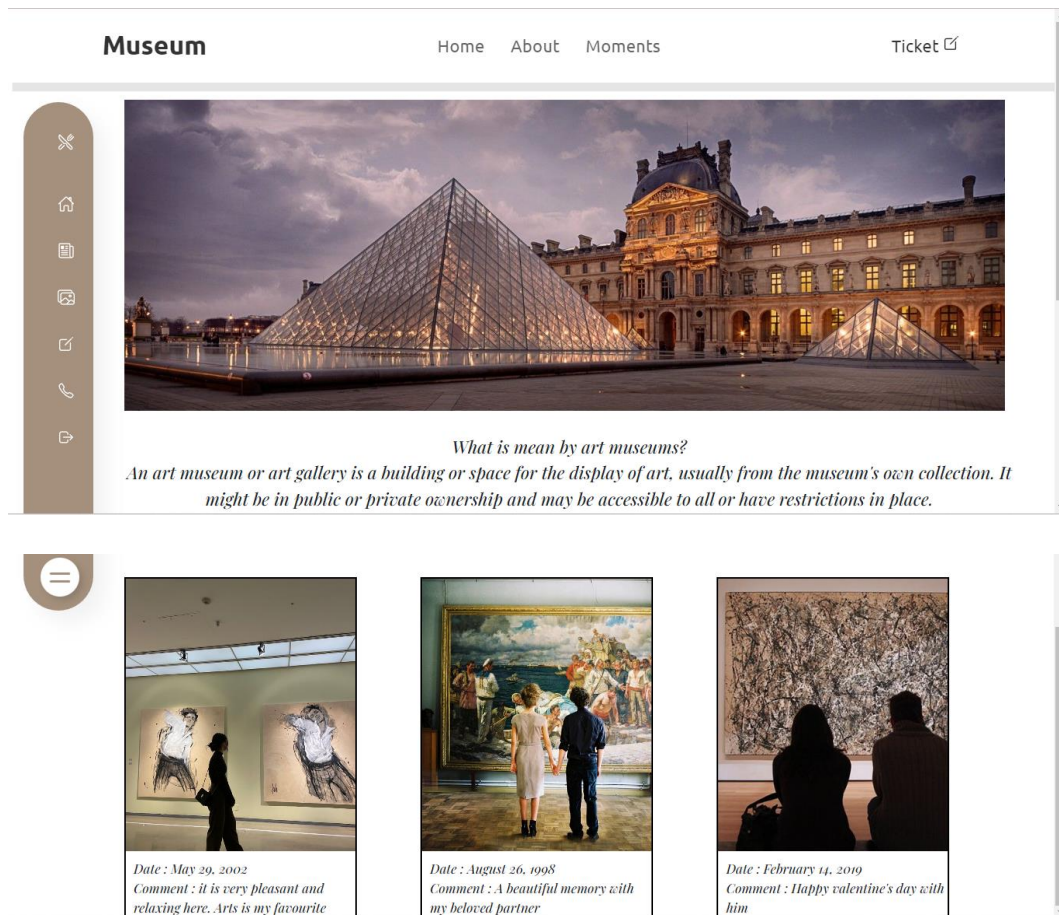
Museum

Home About Moments

Ticket

What is mean by art museums?
An art museum or art gallery is a building or space for the display of art, usually from the museum's own collection. It might be in public or private ownership and may be accessible to all or have restrictions in place.

Date : May 29, 2002
Comment : it is very pleasant and relaxing here. Arts is my favourite

Date : August 26, 1998
Comment : A beautiful memory with my beloved partner

Date : February 14, 2019
Comment : Happy valentine's day with him